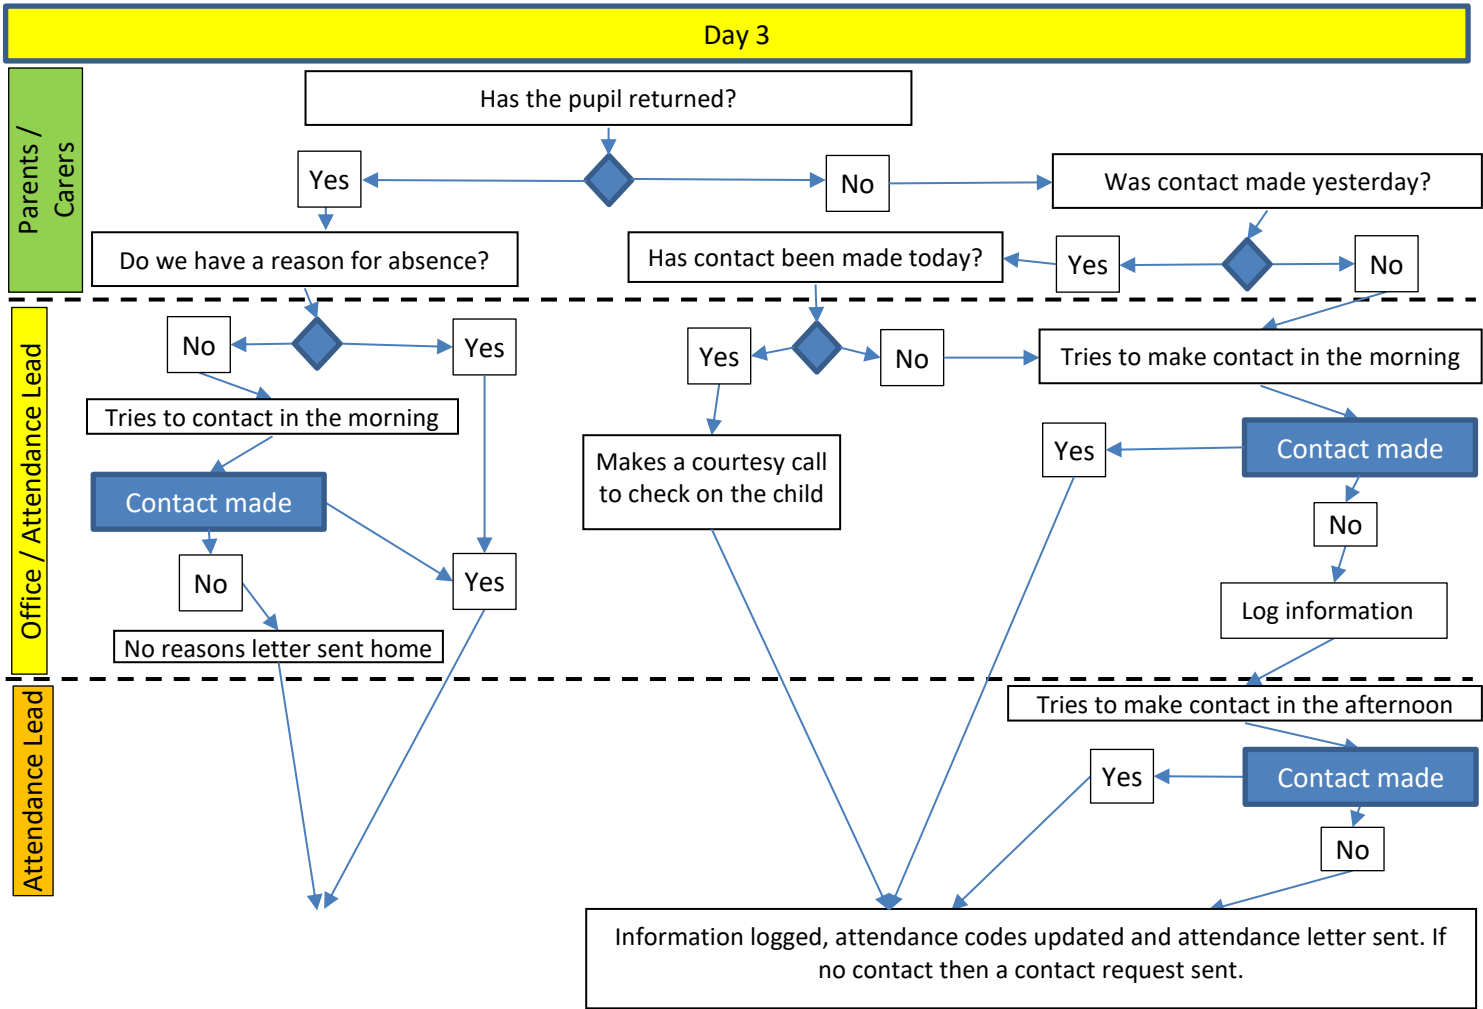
Day 3

Parents / Carers

Has the pupil returned?

Yes

No

Was contact made yesterday?

Do we have a reason for absence?

Has contact been made today?

Yes

No

Office / Attendance Lead

No

Yes

Yes

No

Tries to make contact in the morning

Tries to contact in the morning

Makes a courtesy call to check on the child

Yes

Contact made

Contact made

No

No

Yes

Log information

No reasons letter sent home

Attendance Lead

Tries to make contact in the afternoon

Yes

Contact made

No

Information logged, attendance codes updated and attendance letter sent. If no contact then a contact request sent.